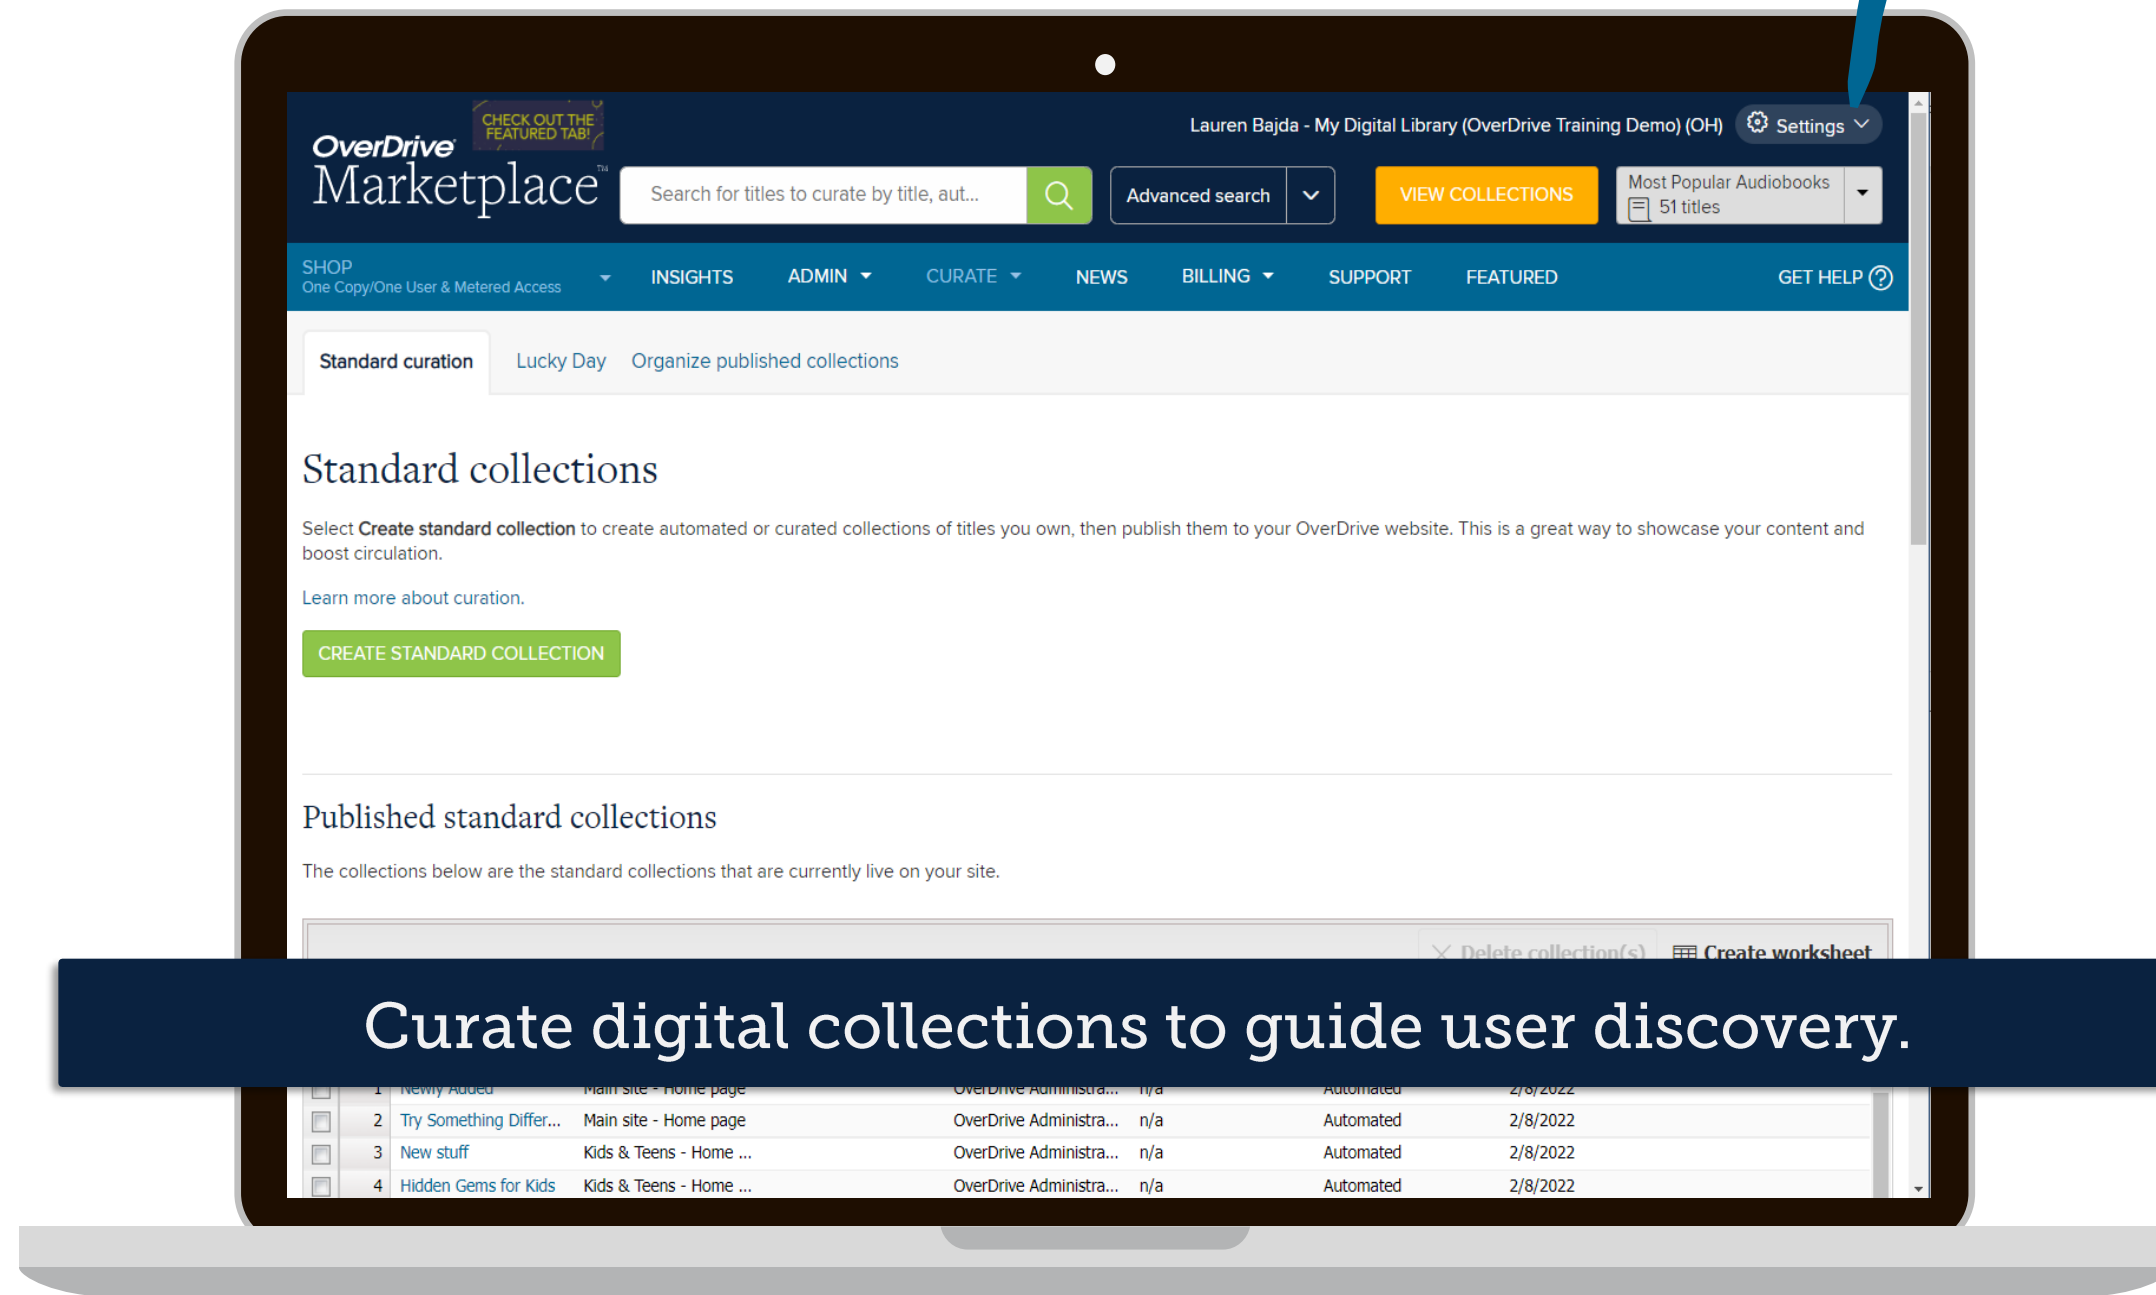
CHECK OUT THE FEATURED TAB!

OverDrive Marketplace™

Search for titles to curate by title, aut...

Advanced search

VIEW COLLECTIONS

Lauren Bajda - My Digital Library (OverDrive Training Demo) (OH)

Settings

Most Popular Audiobooks
51 titles

SHOP
One Copy/One User & Metered Access

INSIGHTS ADMIN CURATE NEWS BILLING SUPPORT FEATURED GET HELP

Standard curation Lucky Day Organize published collections

Standard collections

Select **Create standard collection** to create automated or curated collections of titles you own, then publish them to your OverDrive website. This is a great way to showcase your content and boost circulation.

Learn more about curation.

CREATE STANDARD COLLECTION

Published standard collections

The collections below are the standard collections that are currently live on your site.

Delete collection(s) Create worksheet

Curate digital collections to guide user discovery.

| | 1 | Newly Added | Main site - Home page | OverDrive Administra... | n/a | Automated | 2/8/2022 |
|---|---|---|---|---|---|---|---|
| | 2 | Try Something Differ... | Main site - Home page | OverDrive Administra... | n/a | Automated | 2/8/2022 |
| | 3 | New stuff | Kids & Teens - Home ... | OverDrive Administra... | n/a | Automated | 2/8/2022 |
| | 4 | Hidden Gems for Kids | Kids & Teens - Home ... | OverDrive Administra... | n/a | Automated | 2/8/2022 |